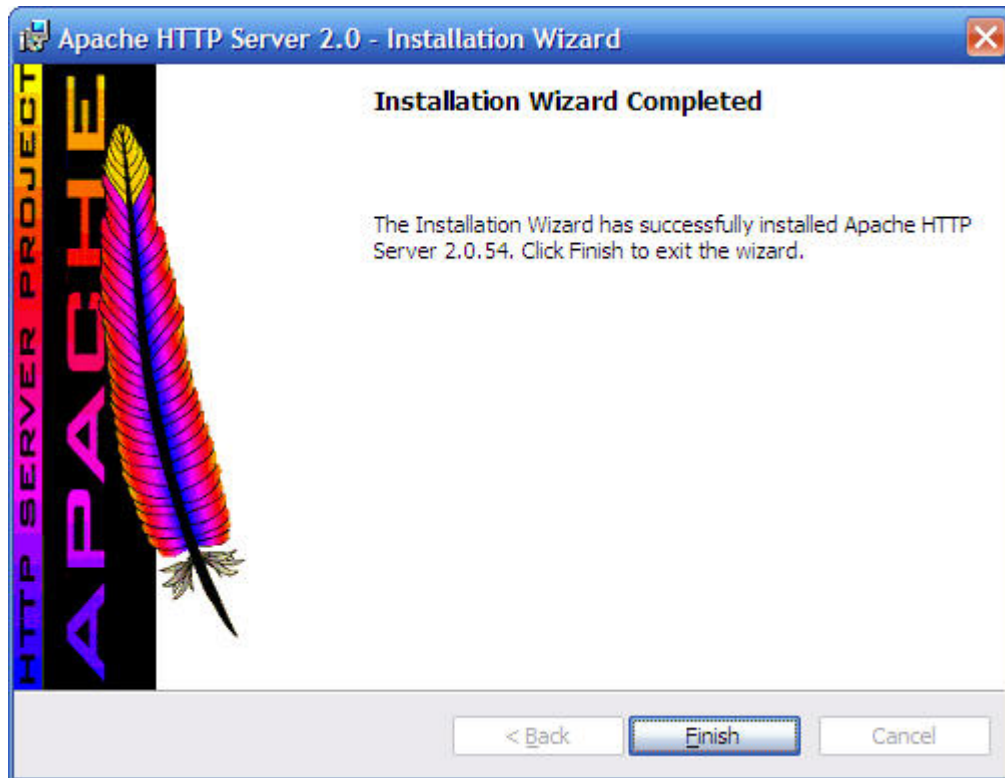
Apache HTTP Server 2.0 - Installation Wizard

HTTP SERVER PROJECT

APACHE

Installation Wizard Completed

The Installation Wizard has successfully installed Apache HTTP Server 2.0.54. Click Finish to exit the wizard.

< Back

Finish

Cancel